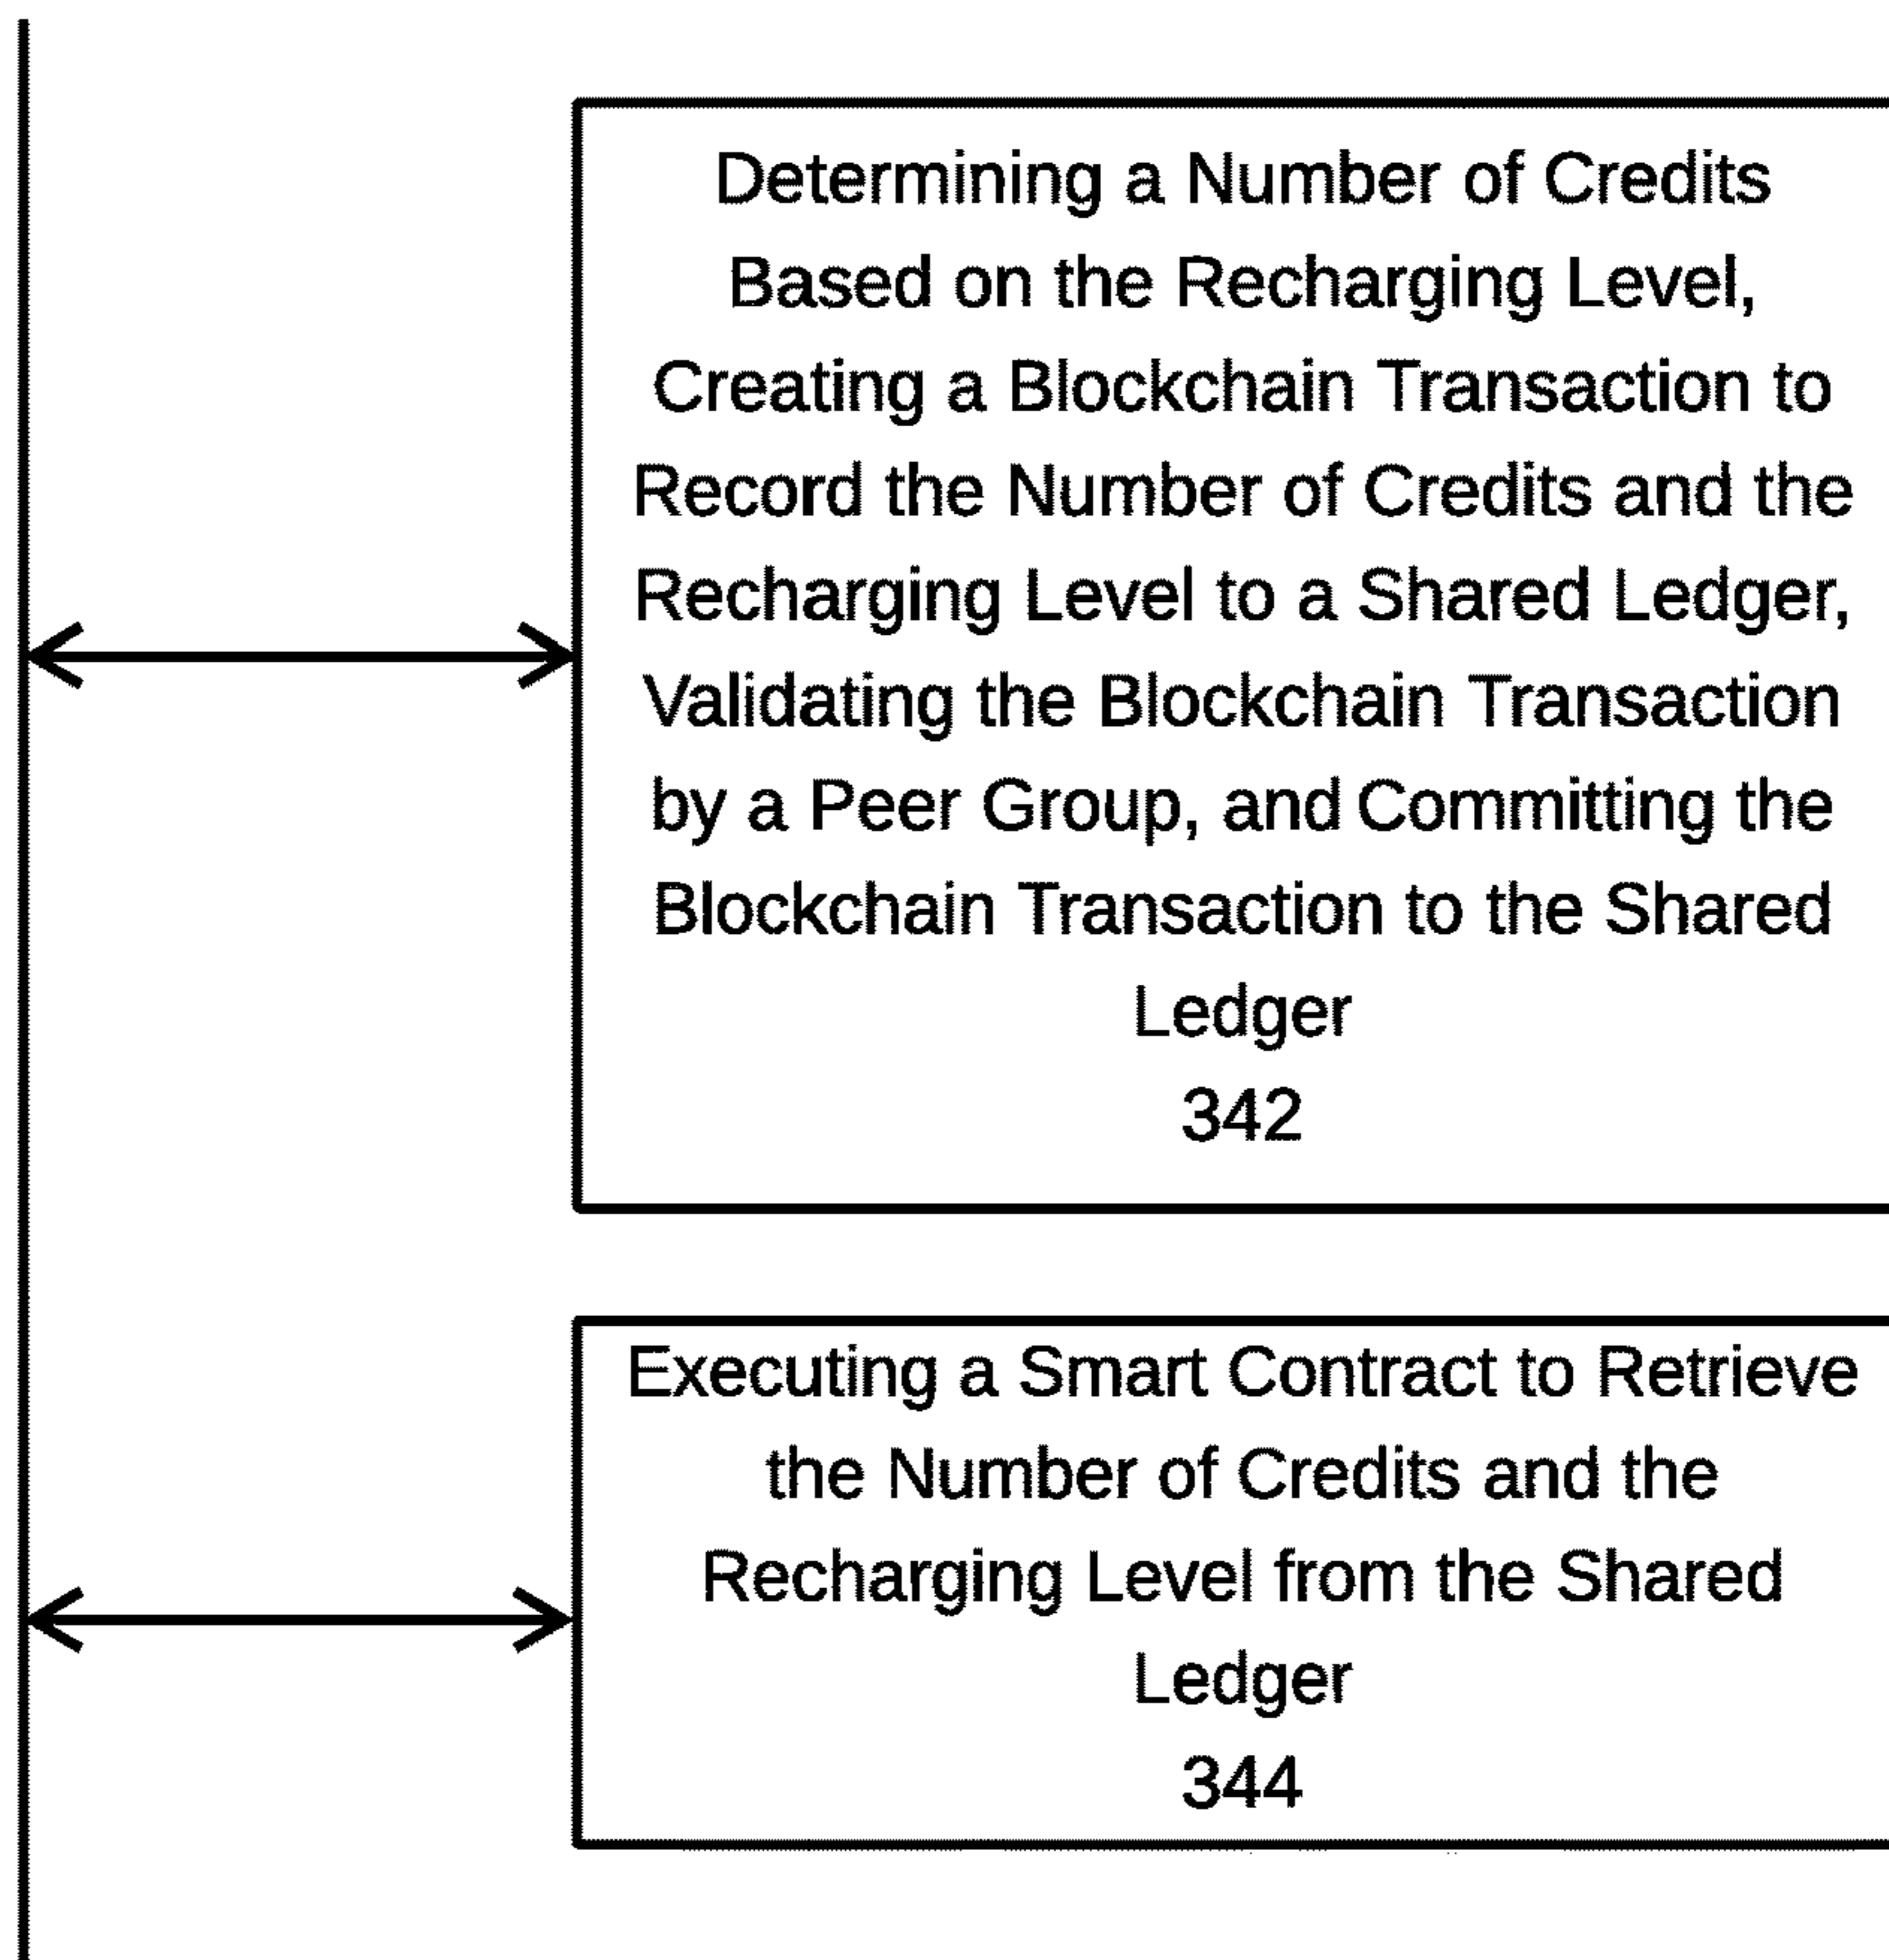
Determining a Number of Credits Based on the Recharging Level, Creating a Blockchain Transaction to Record the Number of Credits and the Recharging Level to a Shared Ledger, Validating the Blockchain Transaction by a Peer Group, and Committing the Blockchain Transaction to the Shared Ledger
342

Executing a Smart Contract to Retrieve the Number of Credits and the Recharging Level from the Shared Ledger
344